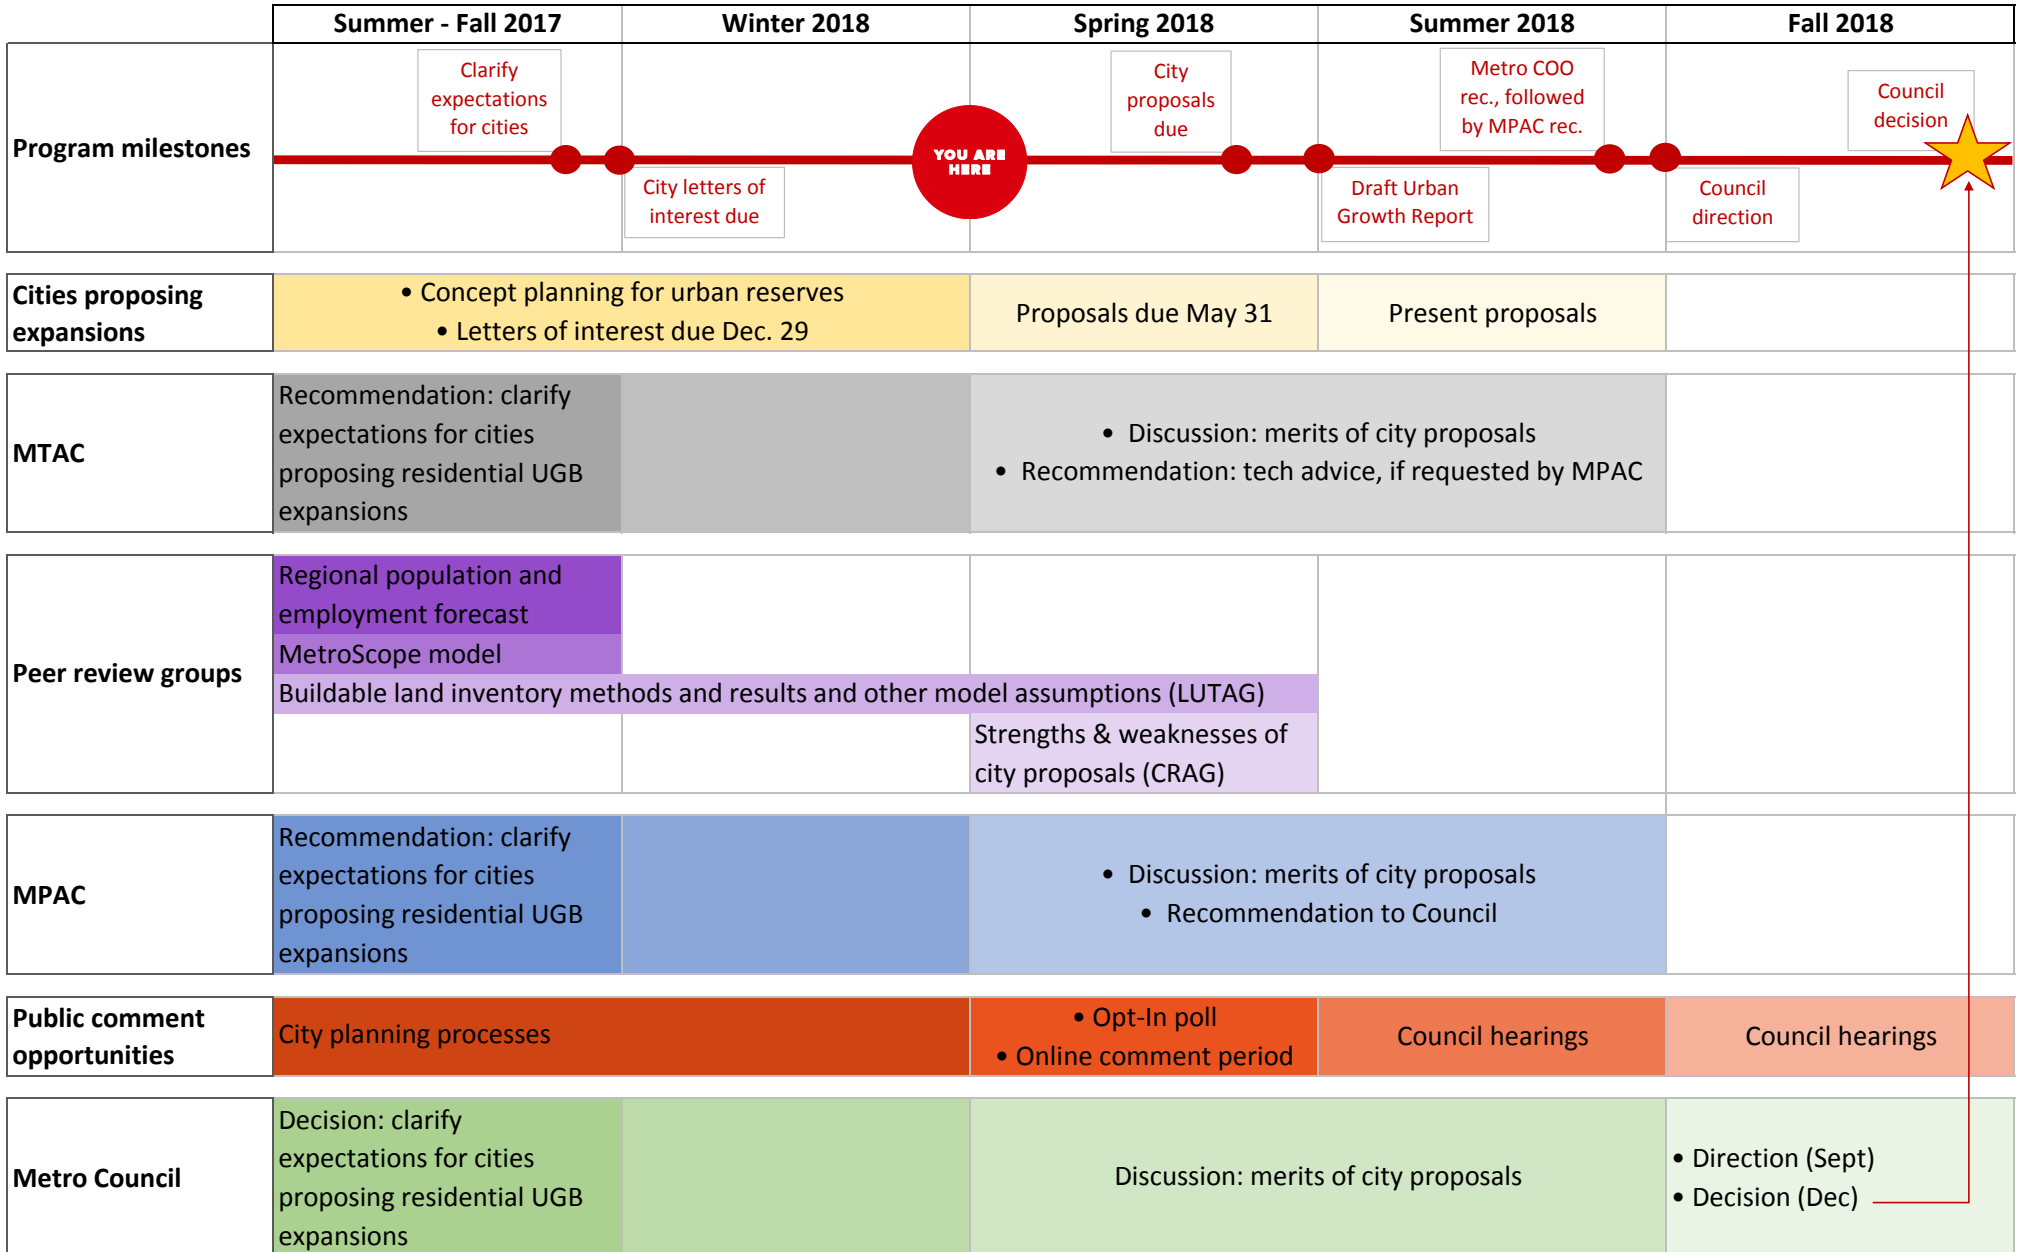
| | Summer - Fall 2017 | Winter 2018 | Spring 2018 | Summer 2018 | Fall 2018 |
|---|---|---|---|---|---|
| Program milestones | Clarify expectations for cities | City letters of interest due | City proposals due | Draft Urban Growth Report; Metro COO rec., followed by MPAC rec. | Council direction; Council decision |
| Cities proposing expansions | • Concept planning for urban reserves • Letters of interest due Dec. 29 | | Proposals due May 31 | Present proposals | |
| MTAC | Recommendation: clarify expectations for cities proposing residential UGB expansions | | • Discussion: merits of city proposals • Recommendation: tech advice, if requested by MPAC | | |
| Peer review groups | Regional population and employment forecast; MetroScope model; Buildable land inventory methods and results and other model assumptions (LUTAG) | | Strengths & weaknesses of city proposals (CRAG) | | |
| MPAC | Recommendation: clarify expectations for cities proposing residential UGB expansions | | • Discussion: merits of city proposals • Recommendation to Council | | |
| Public comment opportunities | City planning processes | | • Opt-In poll • Online comment period | Council hearings | Council hearings |
| Metro Council | Decision: clarify expectations for cities proposing residential UGB expansions | | Discussion: merits of city proposals | | • Direction (Sept) • Decision (Dec) |

YOU ARE HERE